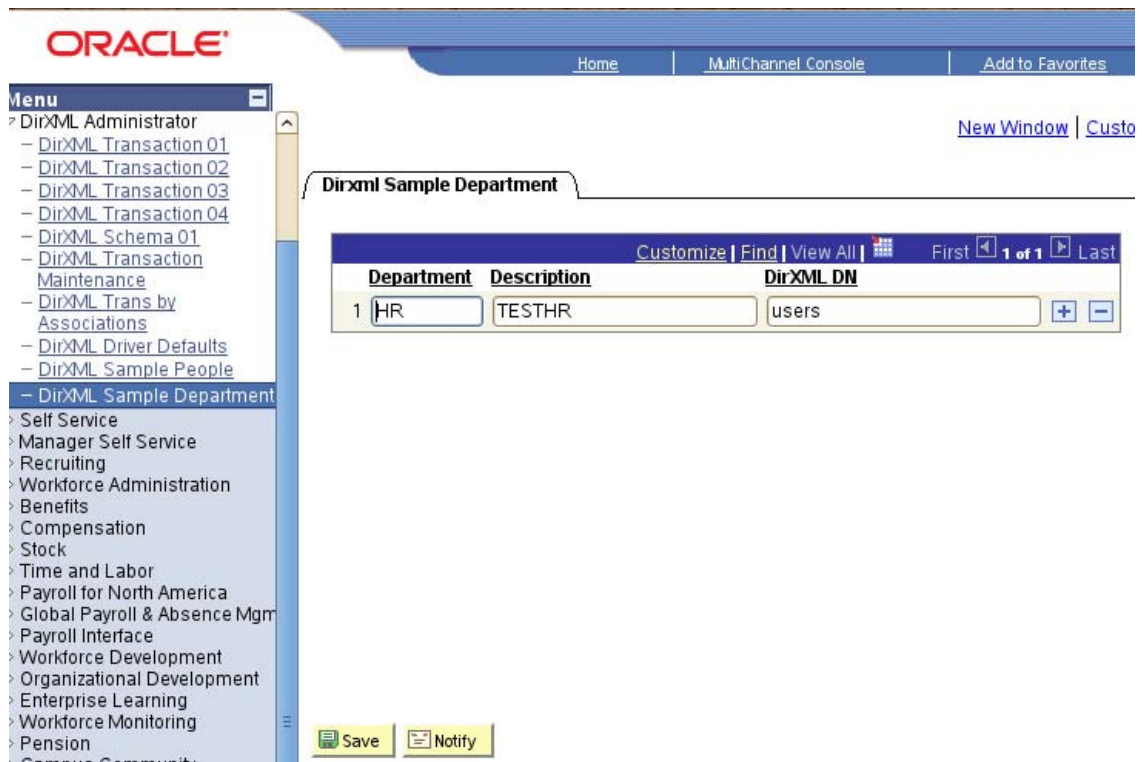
ORACLE

Home | MultiChannel Console | Add to Favorites

Menu
DirXML Administrator
– DirXML Transaction 01
– DirXML Transaction 02
– DirXML Transaction 03
– DirXML Transaction 04
– DirXML Schema 01
– DirXML Transaction Maintenance
– DirXML Trans by Associations
– DirXML Driver Defaults
– DirXML Sample People
– DirXML Sample Department
Self Service
Manager Self Service
Recruiting
Workforce Administration
Benefits
Compensation
Stock
Time and Labor
Payroll for North America
Global Payroll & Absence Mgm
Payroll Interface
Workforce Development
Organizational Development
Enterprise Learning
Workforce Monitoring
Pension
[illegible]

New Window | Custo

Dirxml Sample Department

Customize | Find | View All | First 1 of 1 Last

| | Department | Description | DirXML DN |
|---|---|---|---|
| 1 | HR | TESTHR | users |

Save Notify